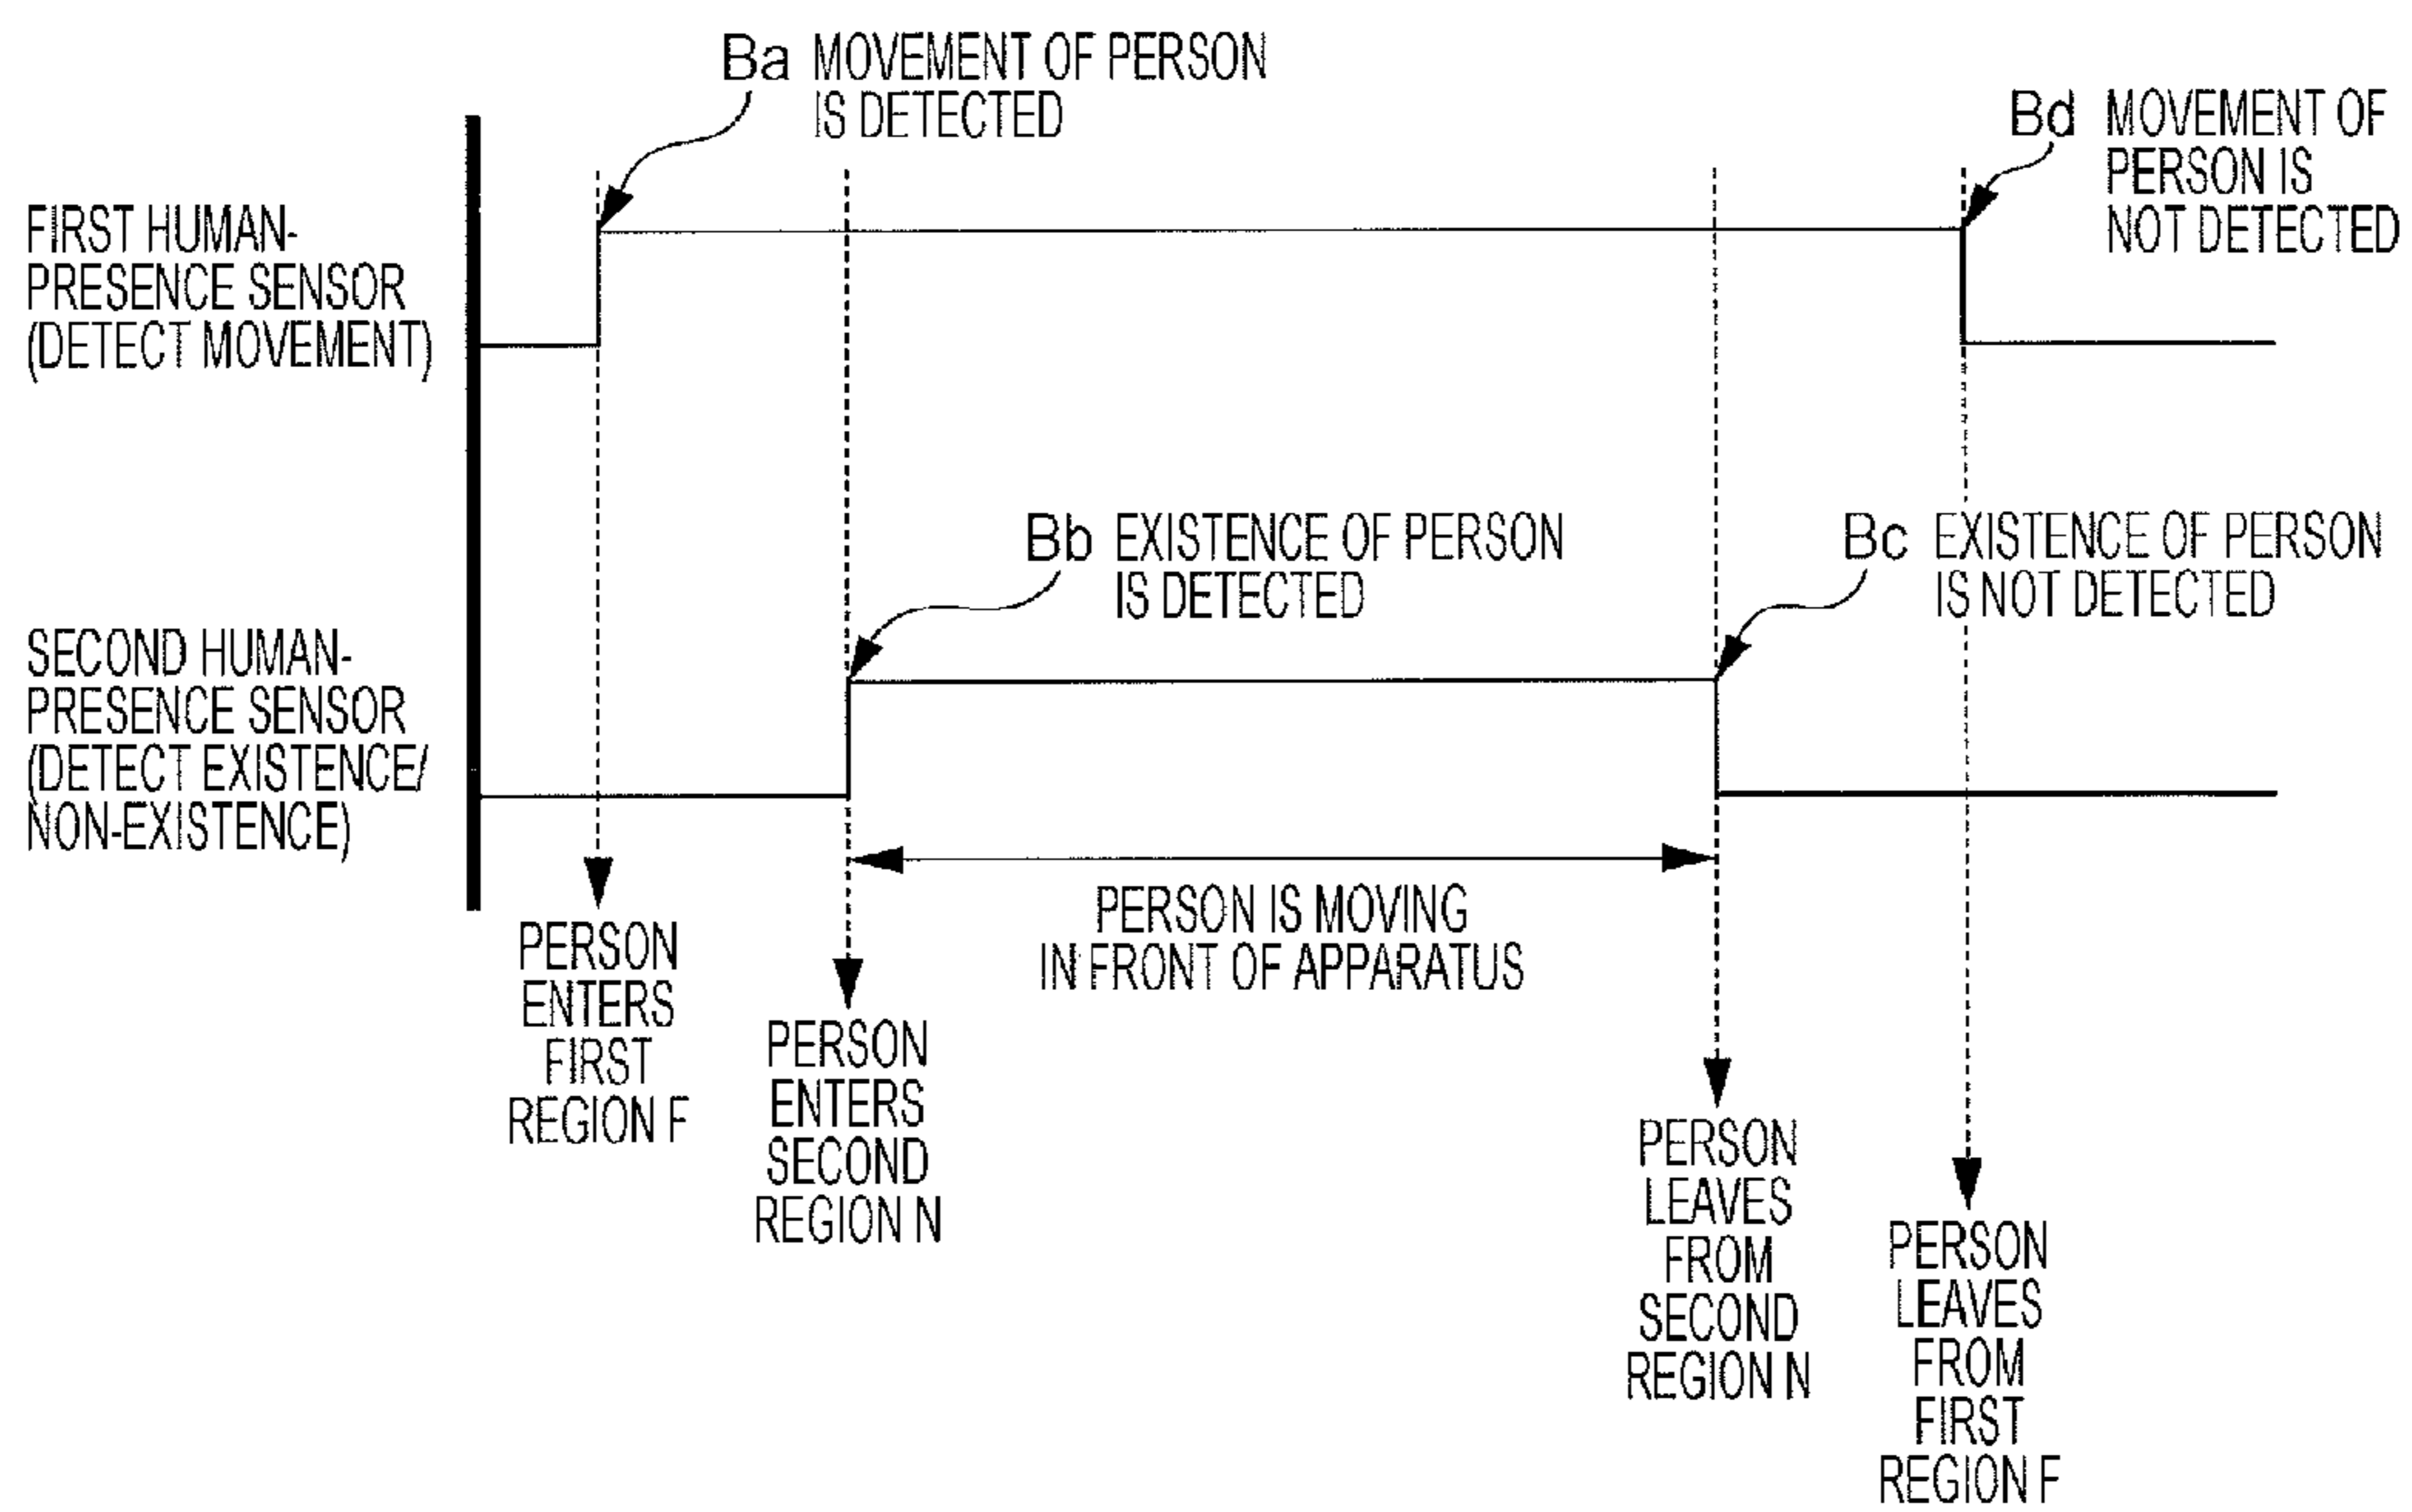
Ba MOVEMENT OF PERSON IS DETECTED

Bd MOVEMENT OF PERSON IS NOT DETECTED

FIRST HUMAN-PRESENCE SENSOR (DETECT MOVEMENT)

Bb EXISTENCE OF PERSON IS DETECTED

Bc EXISTENCE OF PERSON IS NOT DETECTED

SECOND HUMAN-PRESENCE SENSOR (DETECT EXISTENCE/ NON-EXISTENCE)

PERSON IS MOVING IN FRONT OF APPARATUS

PERSON ENTERS FIRST REGION F

PERSON ENTERS SECOND REGION N

PERSON LEAVES FROM SECOND REGION N

PERSON LEAVES FROM FIRST REGION F